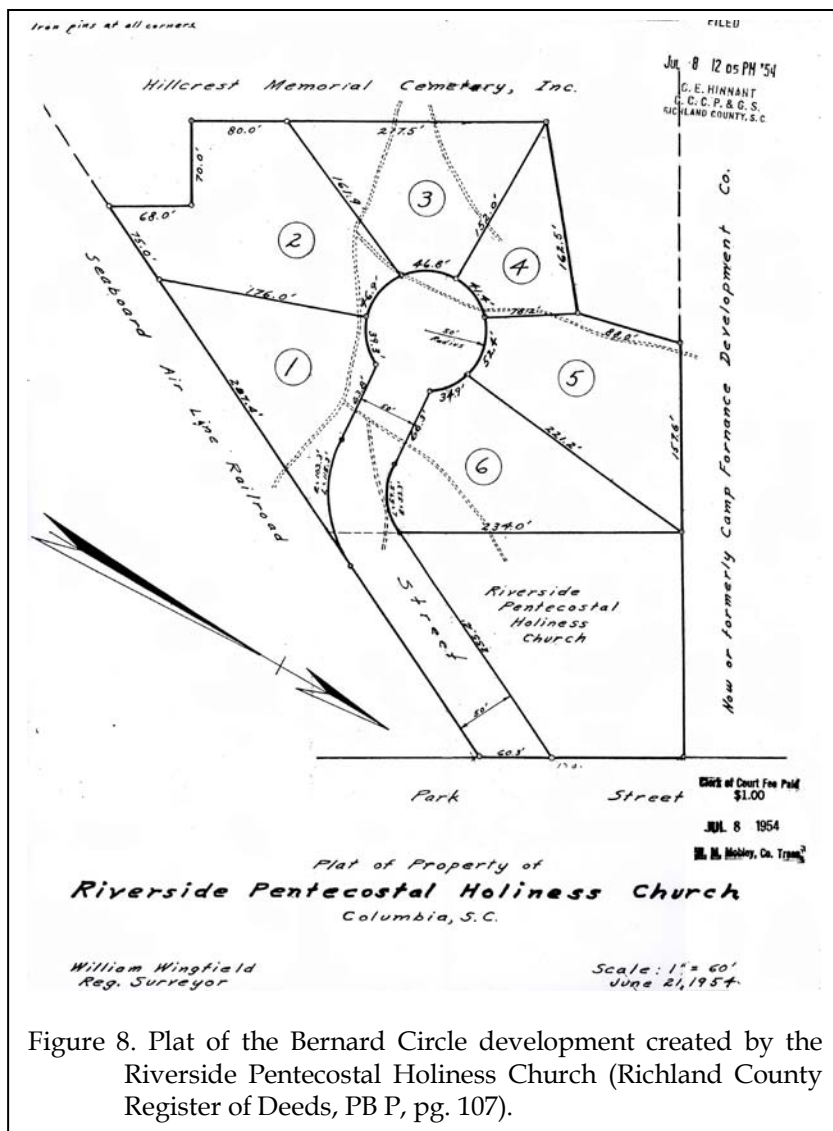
Iron pins at all corners

FILED

JUL 8 12 05 PM '54
C. E. HINNANT
C. C. C. P. & G. S.
RICHLAND COUNTY, S. C.

Hillcrest Memorial Cemetery, Inc.

80.0'

227.5'

70.0'

68.0'

75.0'

161.9'

3

2

152.0'

4

162.5'

46.8'

176.0'

50' Radius

88.0'

1

5

287.4'

34.9'

221.8'

157.6'

6

234.0'

Seaboard Air Line Railroad

Now or formerly Camp Fornance Development Co.

Street

Riverside Pentecostal Holiness Church

50'

60.0'

Park Street

Clerk of Court Fee Paid $1.00

JUL 8 1954

W. H. Mobley, Co. Treas.

Plat of Property of

Riverside Pentecostal Holiness Church

Columbia, S.C.

William Wingfield
Reg. Surveyor

Scale: 1" = 60'
June 21, 1954

Figure 8. Plat of the Bernard Circle development created by the Riverside Pentecostal Holiness Church (Richland County Register of Deeds, PB P, pg. 107).